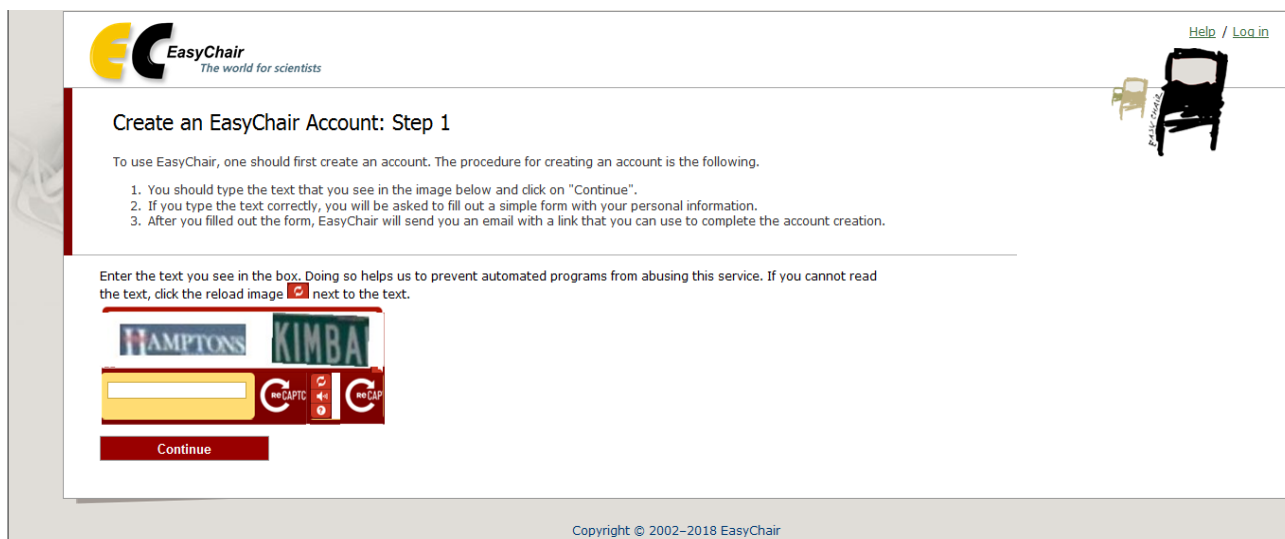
EasyChair
The world for scientists

Help / Log in

EASYCHAIR

Create an EasyChair Account: Step 1

To use EasyChair, one should first create an account. The procedure for creating an account is the following.

1. You should type the text that you see in the image below and click on "Continue".
2. If you type the text correctly, you will be asked to fill out a simple form with your personal information.
3. After you filled out the form, EasyChair will send you an email with a link that you can use to complete the account creation.

Enter the text you see in the box. Doing so helps us to prevent automated programs from abusing this service. If you cannot read the text, click the reload image next to the text.

HAMPTONS KIMBA

reCAPTC reCAP

Continue

Copyright © 2002–2018 EasyChair